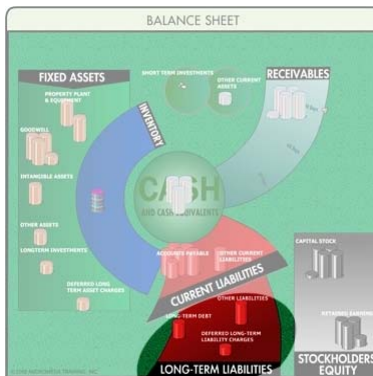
BALANCE SHEET

FIXED ASSETS

PROPERTY PLANT & EQUIPMENT

GOODWILL

INTANGIBLE ASSETS

OTHER ASSETS

LONGTERM INVESTMENTS

DEFERRED LONG TERM ASSET CHARGES

INVENTORY

SHORT TERM INVESTMENTS

OTHER CURRENT ASSETS

RECEIVABLES

CASH

AND CASH EQUIVALENTS

ACCOUNTS PAYABLE

OTHER CURRENT LIABILITIES

CURRENT LIABILITIES

OTHER LIABILITIES

LONG TERM DEBT

DEFERRED LONG-TERM LIABILITY CHARGES

LONG-TERM LIABILITIES

CAPITAL STOCK

RETAINED EARNINGS

STOCKHOLDERS EQUITY

© 2018 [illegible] TRAINING, INC.